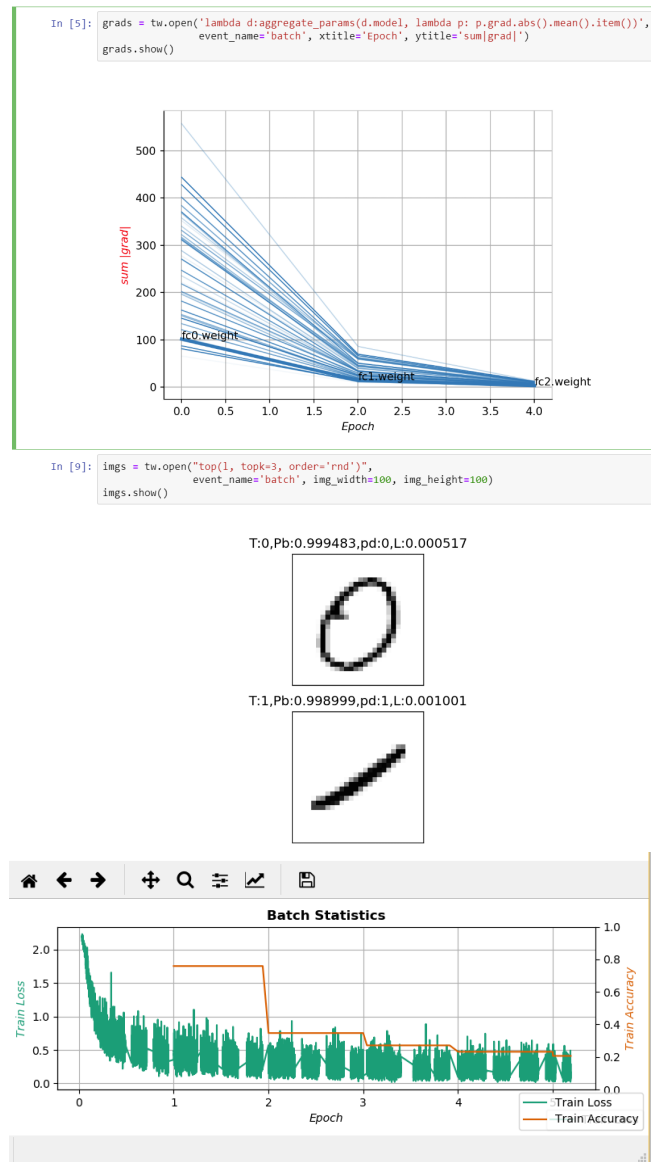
In [5]: grads = tw.open('lambda d:aggregate_params(d.model, lambda p: p.grad.abs().mean().item())',
              event_name='batch', xtitle='Epoch', ytitle='sum|grad|')
grads.show()

| 500 |
| 400 |
| 300 |
| 200 |
| 100 |
| 0 |

sum |grad|

fc0.weight

fc1.weight

fc2.weight

0.0 0.5 1.0 1.5 2.0 2.5 3.0 3.5 4.0

Epoch

In [9]: imgs = tw.open("top(l, topk=3, order='rnd')",
              event_name='batch', img_width=100, img_height=100)
imgs.show()

T:0,Pb:0.999483,pd:0,L:0.000517

T:1,Pb:0.998999,pd:1,L:0.001001

Batch Statistics

2.0 1.5 1.0 0.5 0.0

Train Loss

1.0 0.8 0.6 0.4 0.2 0.0

Train Accuracy

0 1 2 3 4

Epoch

Train Loss

Train Accuracy